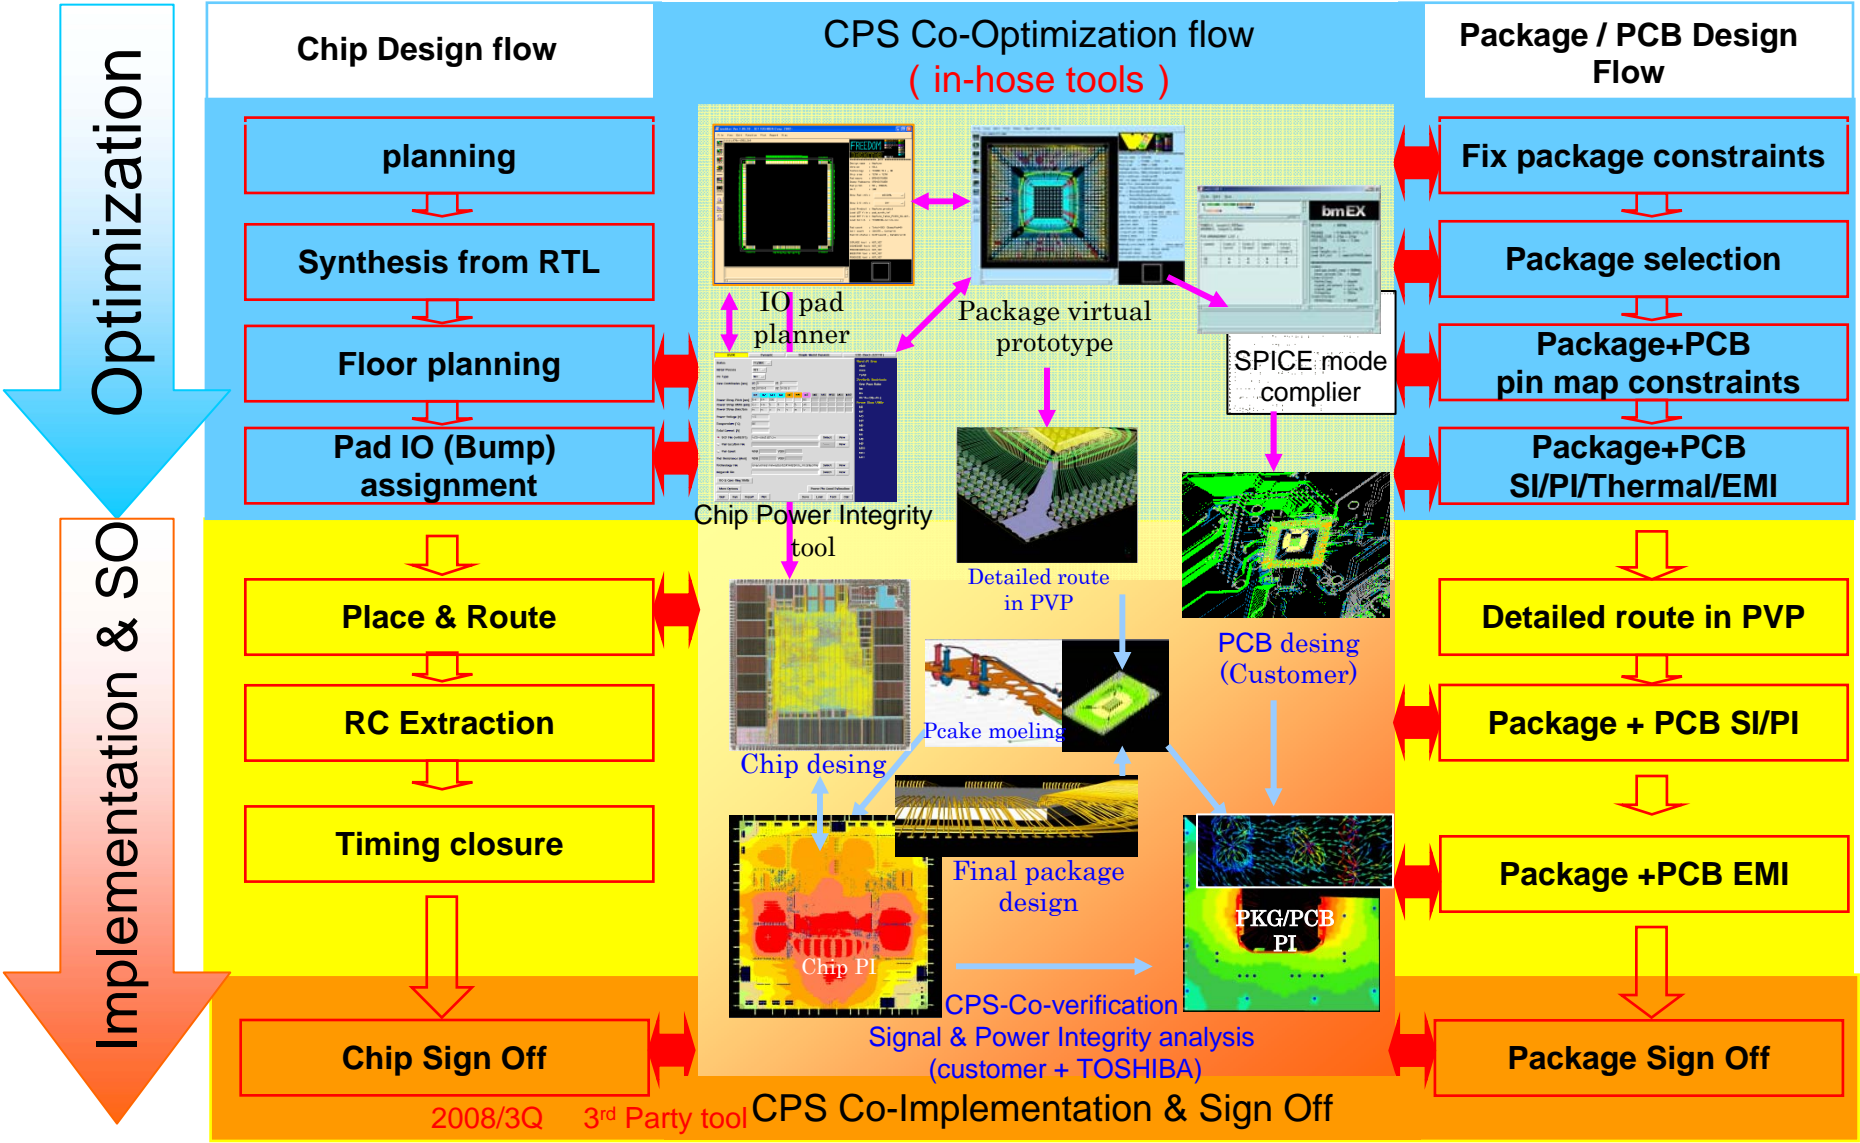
Optimization

Implementation & SO

Chip Design flow

planning

Synthesis from RTL

Floor planning

Pad IO (Bump) assignment

Place & Route

RC Extraction

Timing closure

Chip Sign Off

CPS Co-Optimization flow
( in-hose tools )

FREEDOM

bmEX

IO pad planner

Package virtual prototype

SPICE mode complier

Chip Power Integrity tool

Detailed route in PVP

PCB desing (Customer)

Chip desing

Pcake moeling

Final package design

Chip PI

PKG/PCB PI

CPS-Co-verification
Signal & Power Integrity analysis
(customer + TOSHIBA)

Package / PCB Design Flow

Fix package constraints

Package selection

Package+PCB pin map constraints

Package+PCB SI/PI/Thermal/EMI

Detailed route in PVP

Package + PCB SI/PI

Package +PCB EMI

Package Sign Off

2008/3Q 3$^{rd}$ Party tool CPS Co-Implementation & Sign Off